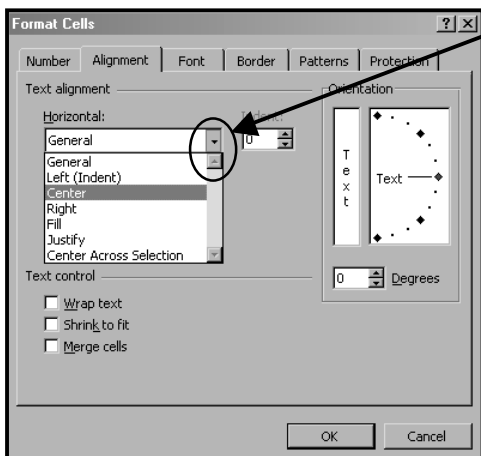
Format Cells ? X

Number | Alignment | Font | Border | Patterns | Protection

Text alignment

Horizontal:

General

Indent:

0

General
Left (Indent)
Center
Right
Fill
Justify
Center Across Selection

Orientation

T
e
x
t

Text

0 Degrees

Text control

Wrap text

Shrink to fit

Merge cells

OK

Cancel